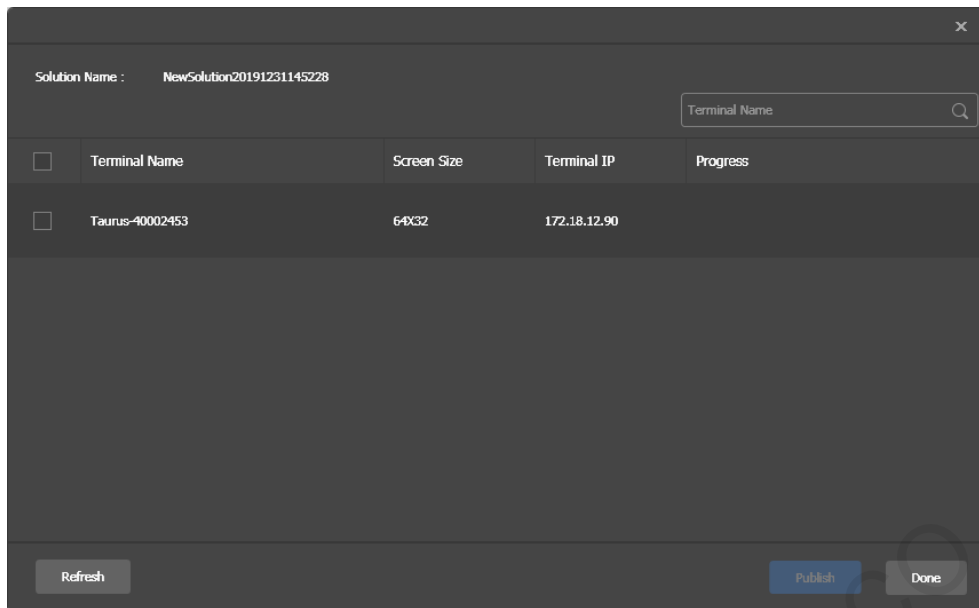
×

Solution Name : NewSolution20191231145228

Terminal Name

| | Terminal Name | Screen Size | Terminal IP | Progress |
|---|---|---|---|---|
| | Taurus-40002453 | 64X32 | 172.18.12.90 | |

Refresh

Publish

Done